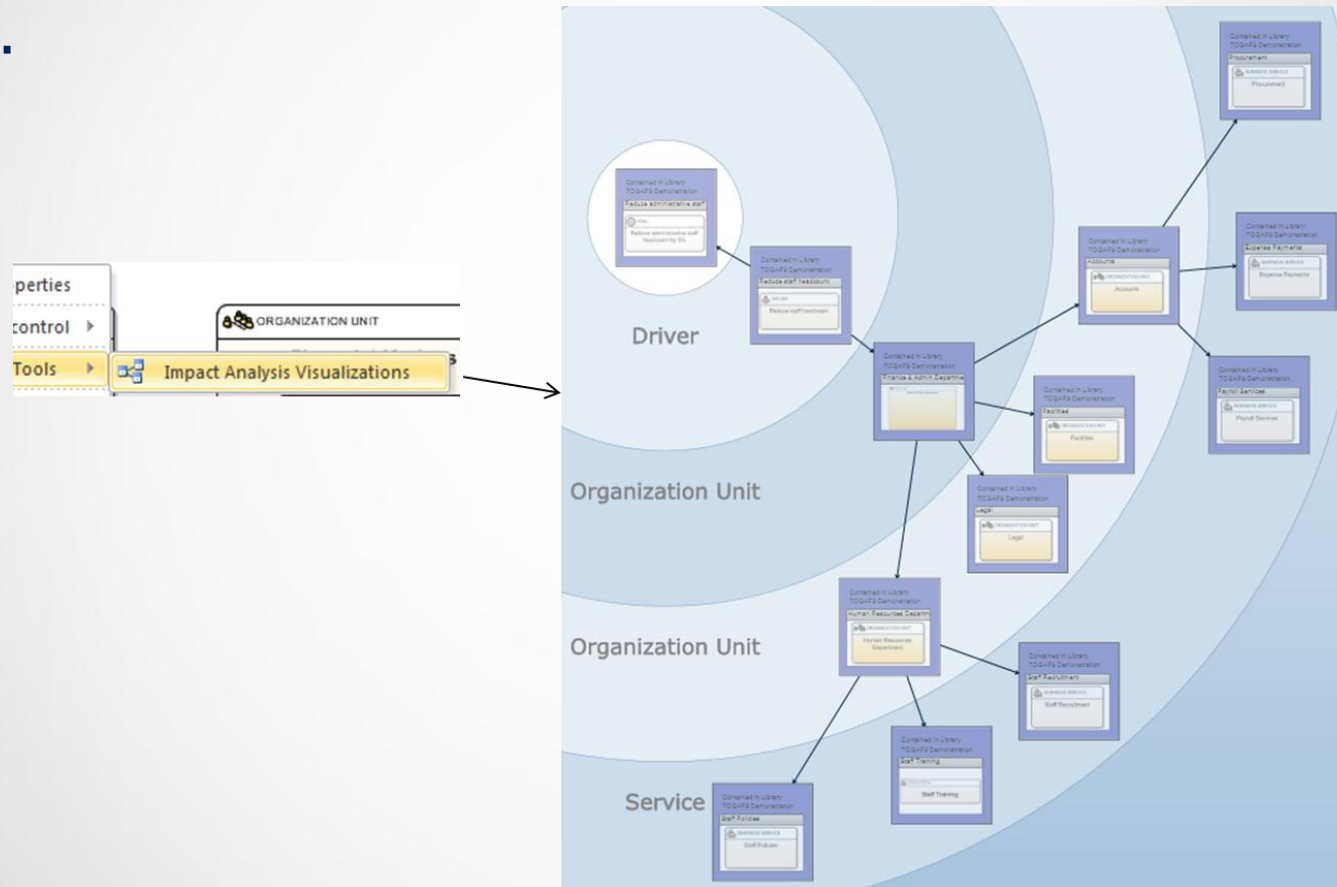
perties

control

Tools

Impact Analysis Visualizations

ORGANIZATION UNIT

Contained in Library
TOGAF9 Demonstration
Reduce administrative staff
GOAL
Reduce administrative staff headcount by 5%

Contained in Library
TOGAF9 Demonstration
Reduce staff headcount
DRIVER
Reduce staff headcount

Driver

Contained in Library
TOGAF9 Demonstration
Finance & Admin Departme

Contained in Library
TOGAF9 Demonstration
Accounts
ORGANIZATION UNIT
Accounts

Contained in Library
TOGAF9 Demonstration
Procurement
BUSINESS SERVICE
Procurement

Contained in Library
TOGAF9 Demonstration
Expense Payments
BUSINESS SERVICE
Expense Payments

Contained in Library
TOGAF9 Demonstration
Payroll Services
BUSINESS SERVICE
Payroll Services

Contained in Library
TOGAF9 Demonstration
Facilities
ORGANIZATION UNIT
Facilities

Contained in Library
TOGAF9 Demonstration
Legal
ORGANIZATION UNIT
Legal

Organization Unit

Contained in Library
TOGAF9 Demonstration
Human Resources Departm
ORGANIZATION UNIT
Human Resources Department

Organization Unit

Contained in Library
TOGAF9 Demonstration
Staff Recruitment
BUSINESS SERVICE
Staff Recruitment

Contained in Library
TOGAF9 Demonstration
Staff Training
Staff Training

Service

Contained in Library
TOGAF9 Demonstration
Staff Policies
BUSINESS SERVICE
Staff Policies